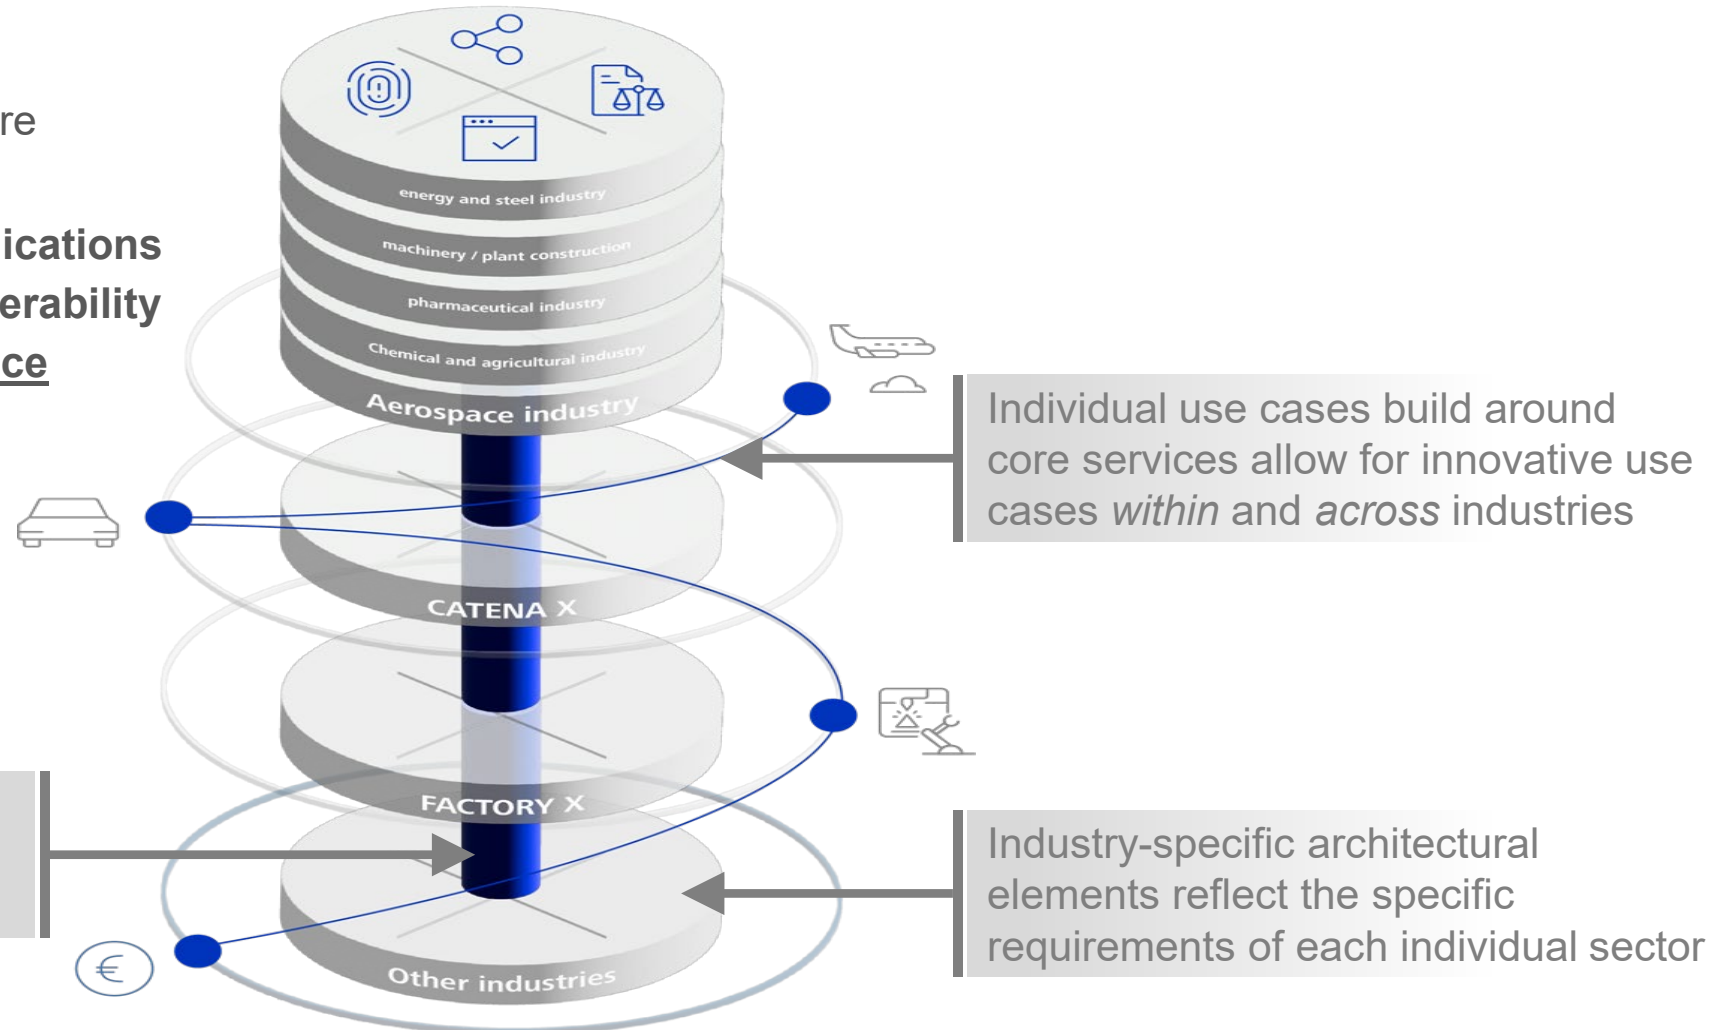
re

ications
erability
ce

energy and steel industry
machinery / plant construction
pharmaceutical industry
Chemical and agricultural industry
Aerospace industry
CATENA X
FACTORY X
Other industries

Individual use cases build around core services allow for innovative use cases *within* and *across* industries

Industry-specific architectural elements reflect the specific requirements of each individual sector